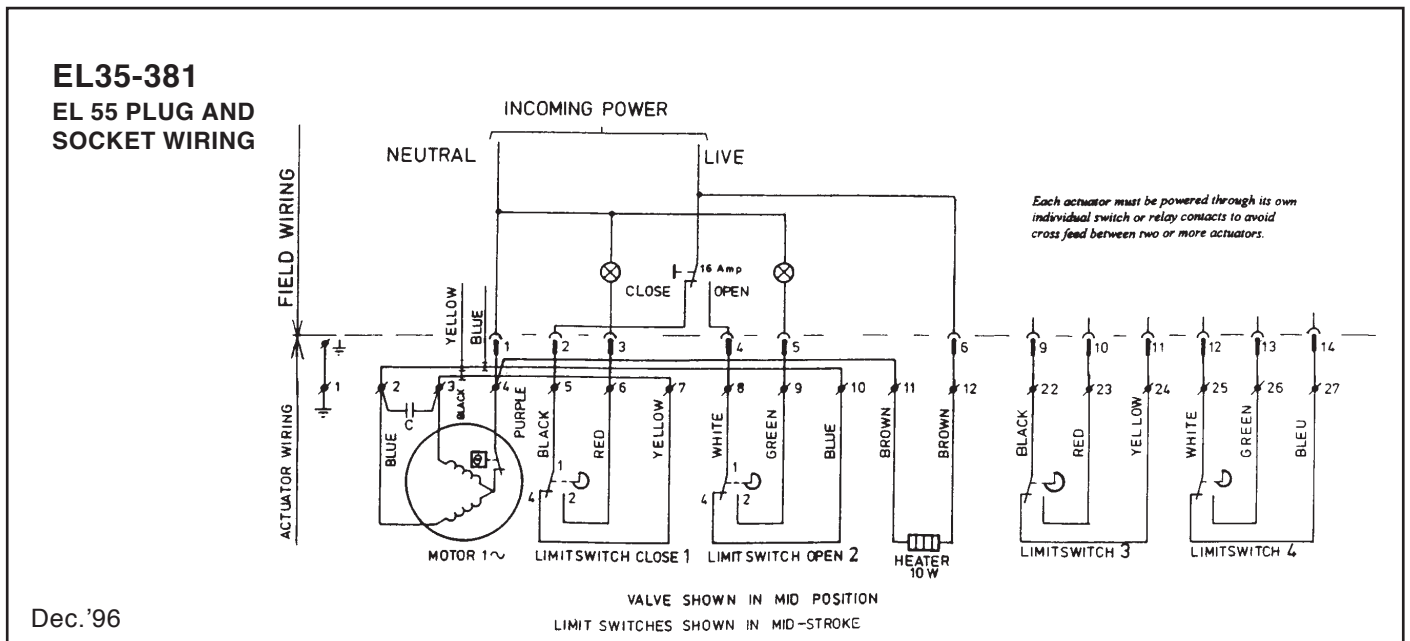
EL35-381
EL 55 PLUG AND SOCKET WIRING

INCOMING POWER

NEUTRAL

LIVE

FIELD WIRING

Each actuator must be powered through its own individual switch or relay contacts to avoid cross feed between two or more actuators.

16 Amp
CLOSE
OPEN

YELLOW
BLUE

1 2 3 4 5 6 9 10 11 12 13 14

1 2 3 4 5 6 7 8 9 10 11 12 22 23 24 25 26 27

C
BLACK

ACTUATOR WIRING

BLUE
PURPLE
BLACK
RED
YELLOW
WHITE
GREEN
BLUE
BROWN
BROWN
BLACK
RED
YELLOW
WHITE
GREEN
BLEU

1
4
2
1
4
2

MOTOR 1~
LIMITSWITCH CLOSE 1
LIMITSWITCH OPEN 2
HEATER 10 W
LIMITSWITCH 3
LIMITSWITCH 4

VALVE SHOWN IN MID POSITION
LIMIT SWITCHES SHOWN IN MID-STROKE

Dec.'96